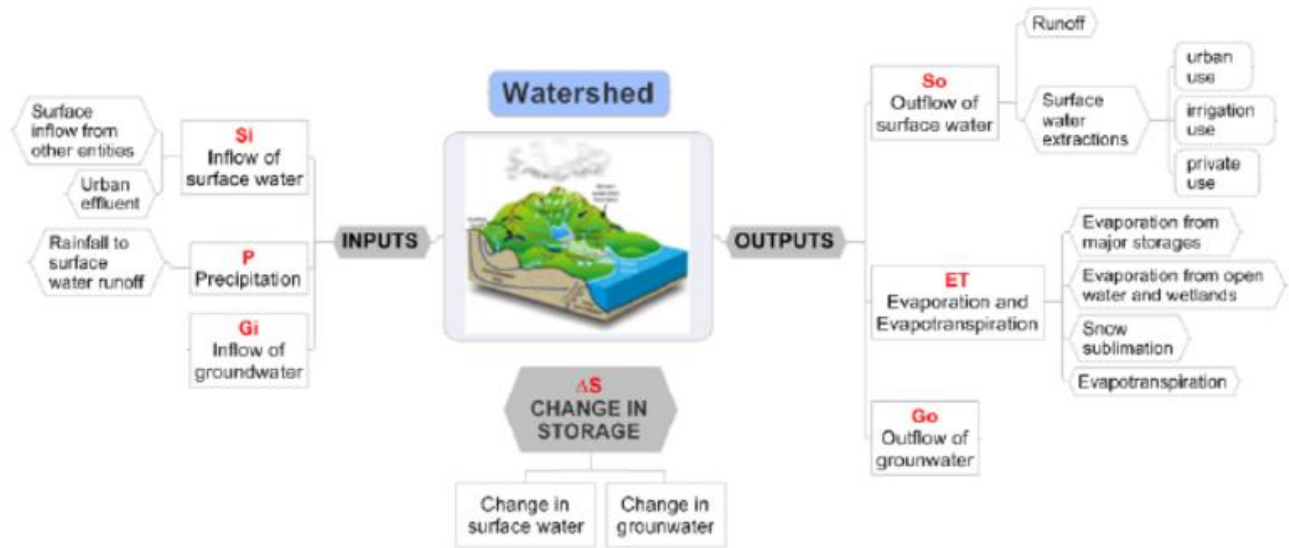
Watershed

Surface inflow from other entities

Urban effluent

Si
Inflow of surface water

Rainfall to surface water runoff

P
Precipitation

Gi
Inflow of groundwater

INPUTS

OUTPUTS

$\Delta$S
CHANGE IN STORAGE

Change in surface water

Change in grounwater

So
Outflow of surface water

Runoff

Surface water extractions

urban use

irrigation use

private use

ET
Evaporation and Evapotranspiration

Evaporation from major storages

Evaporation from open water and wetlands

Snow sublimation

Evapotranspiration

Go
Outflow of grounwater